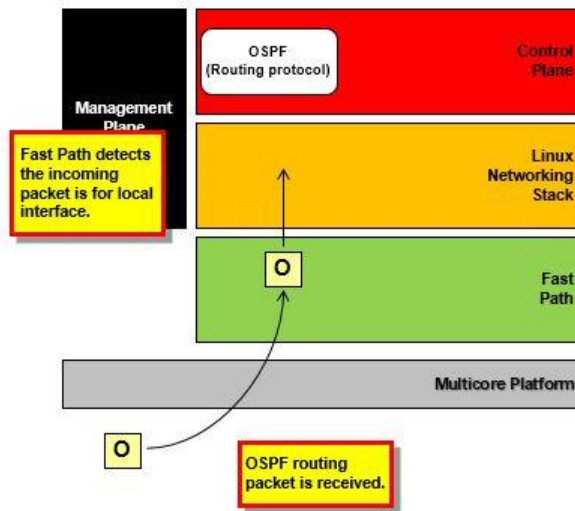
Management Plane

OSPF
(Routing protocol)

Control Plane

Fast Path detects the incoming packet is for local interface.

Linux Networking Stack

O

Fast Path

Multicore Platform

O

OSPF routing packet is received.